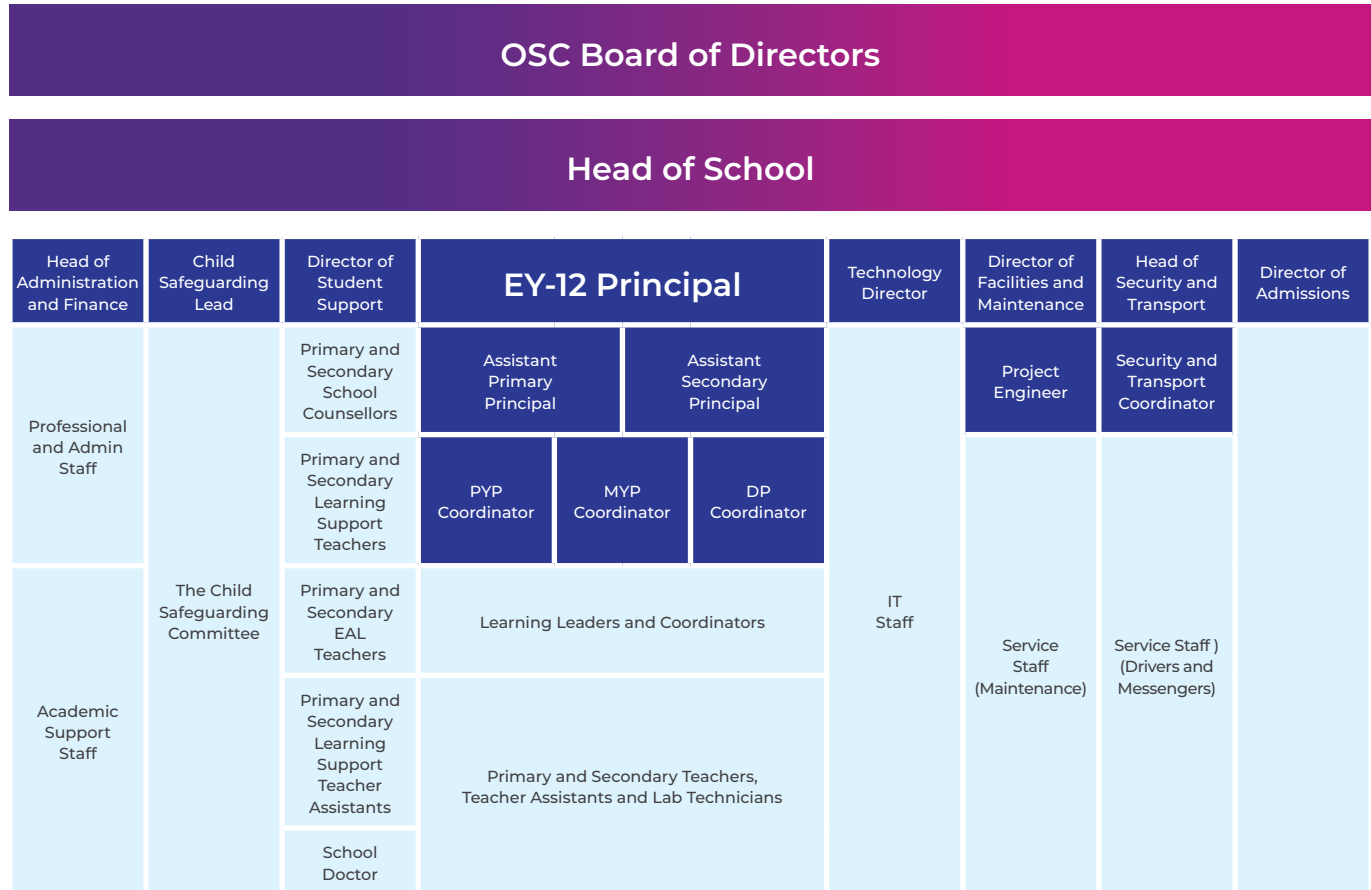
OSC Board of Directors

Head of School

Head of Administration and Finance

Child Safeguarding Lead

Director of Student Support

EY-12 Principal

Technology Director

Director of Facilities and Maintenance

Head of Security and Transport

Director of Admissions

Professional and Admin Staff

Academic Support Staff

The Child Safeguarding Committee

Primary and Secondary School Counsellors

Primary and Secondary Learning Support Teachers

Primary and Secondary EAL Teachers

Primary and Secondary Learning Support Teacher Assistants

School Doctor

Assistant Primary Principal

Assistant Secondary Principal

PYP Coordinator

MYP Coordinator

DP Coordinator

Learning Leaders and Coordinators

Primary and Secondary Teachers, Teacher Assistants and Lab Technicians

IT Staff

Project Engineer

Service Staff (Maintenance)

Security and Transport Coordinator

Service Staff ) (Drivers and Messengers)